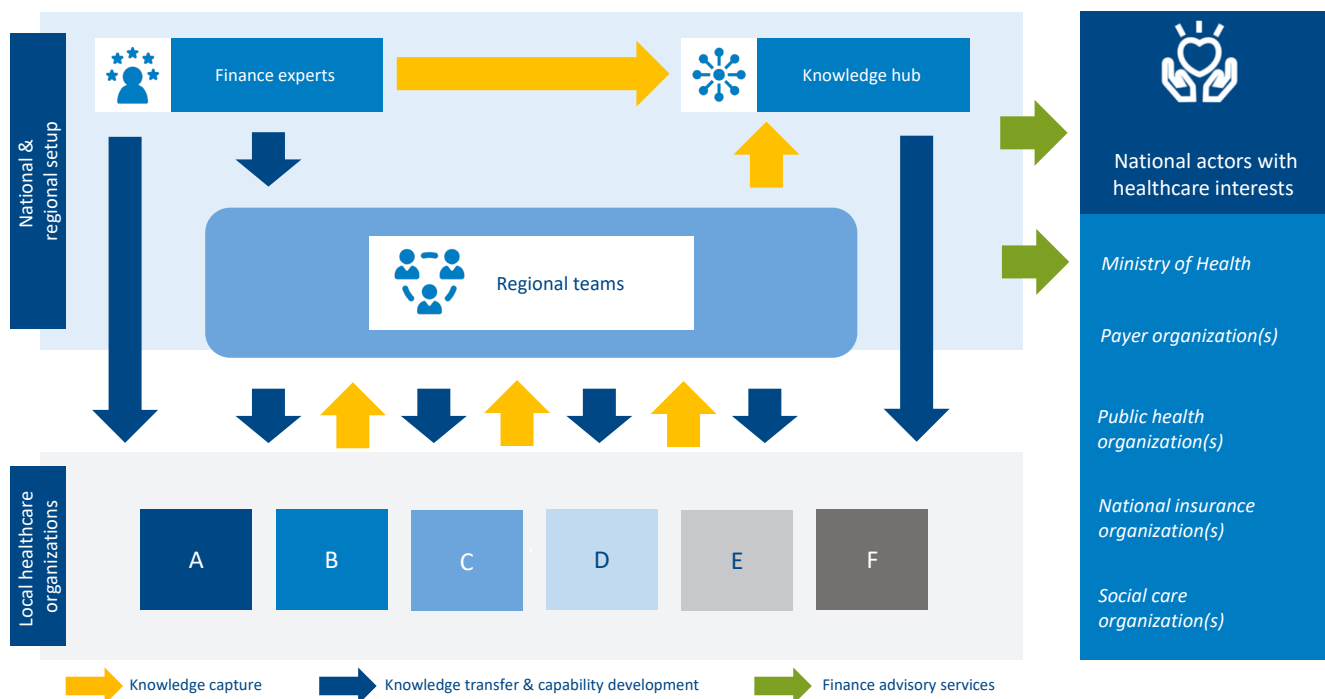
National & regional setup

Finance experts

Knowledge hub

Regional teams

National actors with healthcare interests

Ministry of Health

Payer organization(s)

Public health organization(s)

National insurance organization(s)

Social care organization(s)

Local healthcare organizations

A

B

C

D

E

F

Knowledge capture

Knowledge transfer & capability development

Finance advisory services